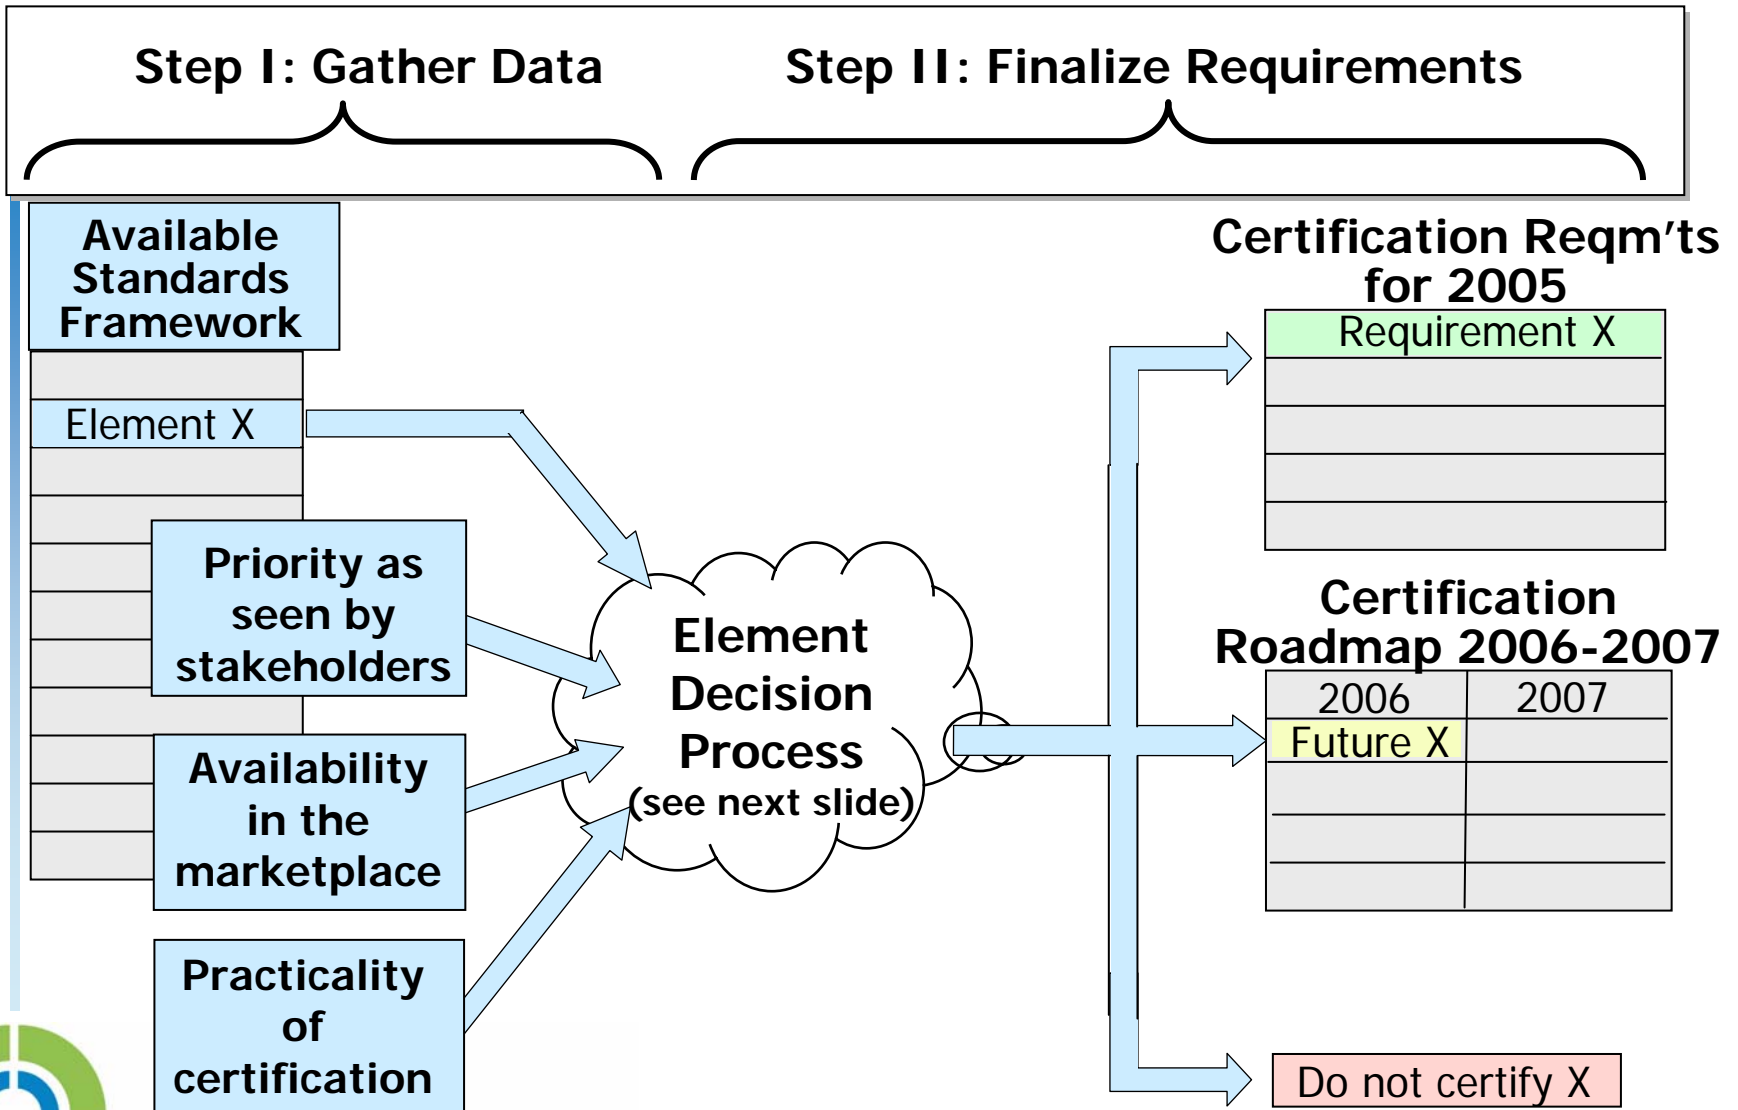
Step I: Gather Data

Step II: Finalize Requirements

Available Standards Framework

Element X

Priority as seen by stakeholders

Availability in the marketplace

Practicality of certification

Element Decision Process (see next slide)

Certification Reqm'ts for 2005

Requirement X

Certification Roadmap 2006-2007

| 2006 | 2007 |
|---|---|
| Future X | |
| | |
| | |
| | |

Do not certify X